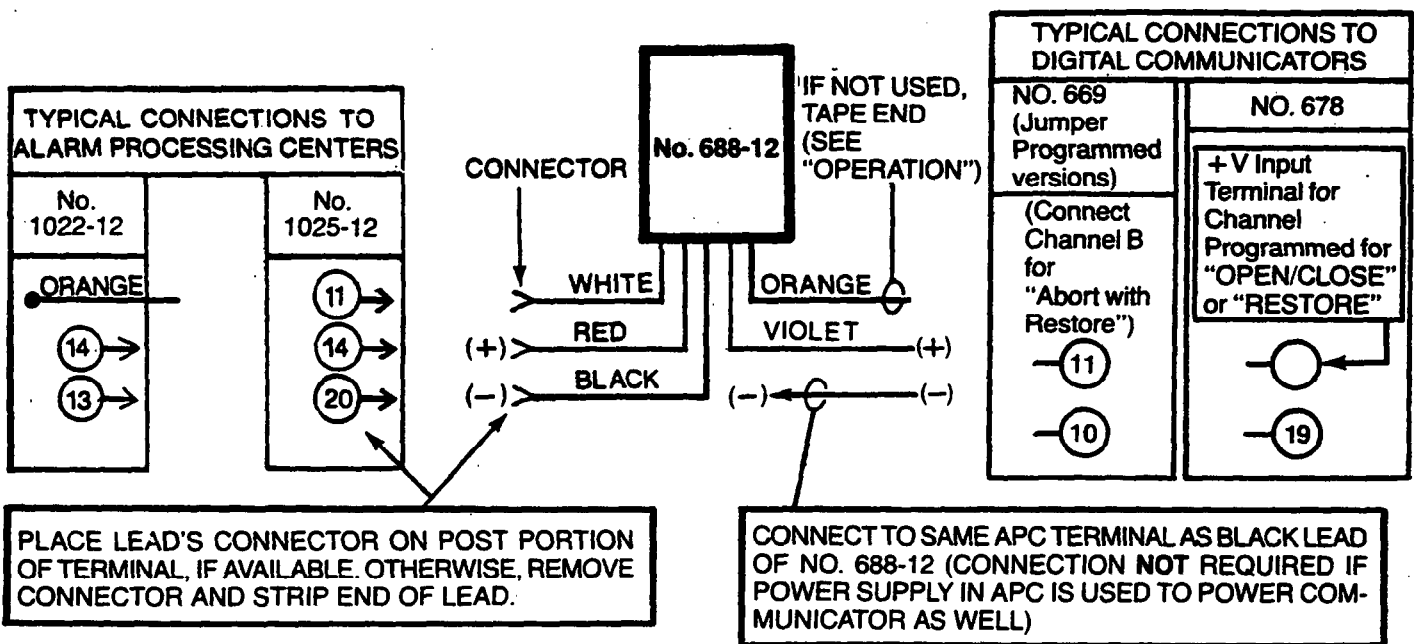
TYPICAL CONNECTIONS TO ALARM PROCESSING CENTERS

No. 1022-12

ORANGE

14

13

No. 1025-12

11

14

20

CONNECTOR

No. 688-12

IF NOT USED, TAPE END (SEE "OPERATION")

WHITE

ORANGE

(+)

RED

VIOLET

(+)

(–)

BLACK

(–)

(–)

TYPICAL CONNECTIONS TO DIGITAL COMMUNICATORS

NO. 669 (Jumper Programmed versions)

(Connect Channel B for "Abort with Restore")

11

10

NO. 678

+V Input Terminal for Channel Programmed for "OPEN/CLOSE" or "RESTORE"

19

PLACE LEAD'S CONNECTOR ON POST PORTION OF TERMINAL, IF AVAILABLE. OTHERWISE, REMOVE CONNECTOR AND STRIP END OF LEAD.

CONNECT TO SAME APC TERMINAL AS BLACK LEAD OF NO. 688-12 (CONNECTION NOT REQUIRED IF POWER SUPPLY IN APC IS USED TO POWER COMMUNICATOR AS WELL)